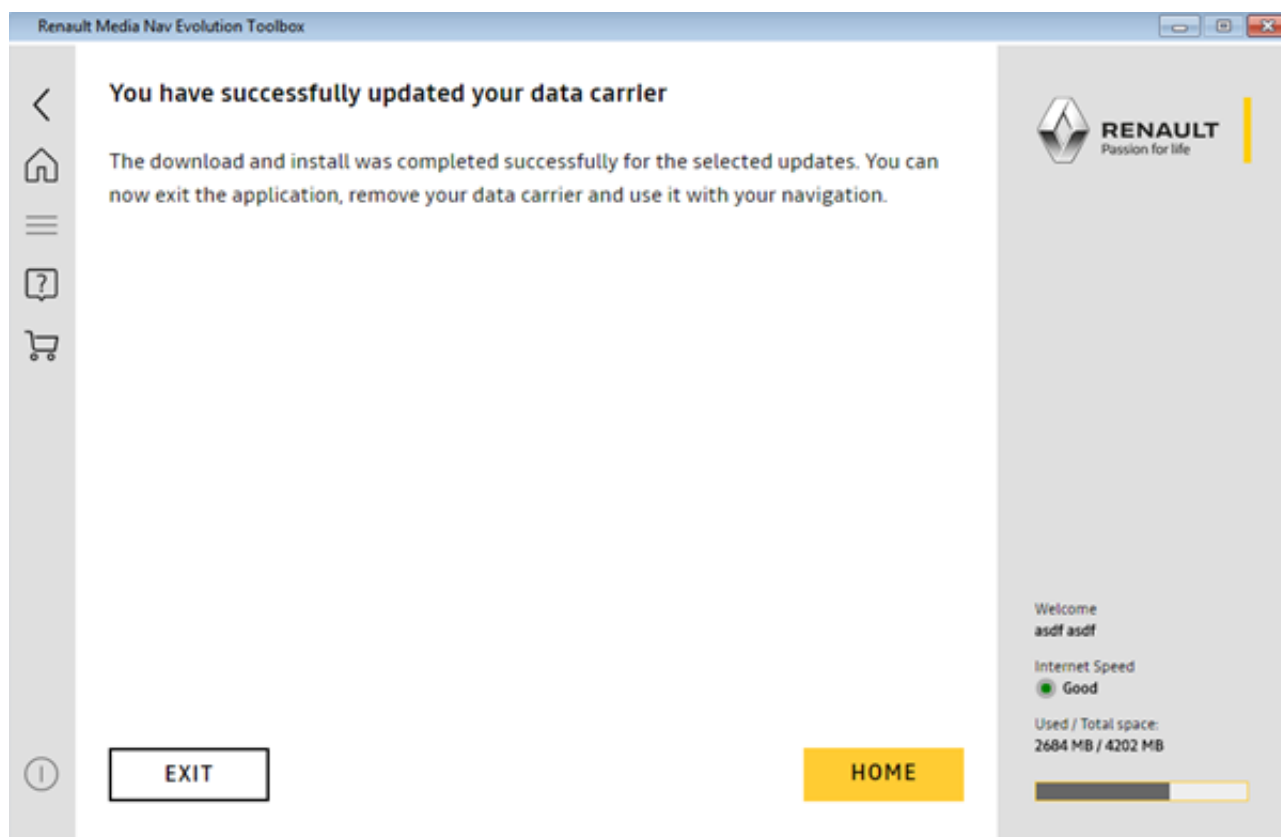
Renault Media Nav Evolution Toolbox

You have successfully updated your data carrier

The download and install was completed successfully for the selected updates. You can now exit the application, remove your data carrier and use it with your navigation.

EXIT

HOME

RENAULT
Passion for life

Welcome
asdf asdf

Internet Speed
Good

Used / Total space:
2684 MB / 4202 MB